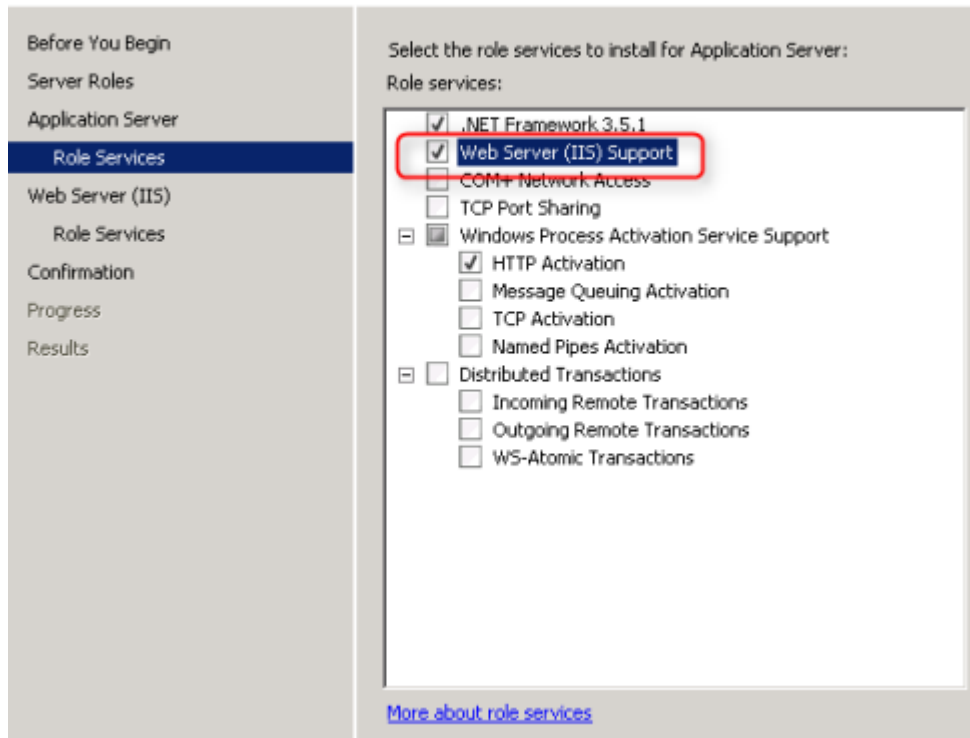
Before You Begin
Server Roles
Application Server
Role Services
Web Server (IIS)
Role Services
Confirmation
Progress
Results

Select the role services to install for Application Server:
Role services:

.NET Framework 3.5.1
Web Server (IIS) Support
COM+ Network Access
TCP Port Sharing
Windows Process Activation Service Support
HTTP Activation
Message Queuing Activation
TCP Activation
Named Pipes Activation
Distributed Transactions
Incoming Remote Transactions
Outgoing Remote Transactions
WS-Atomic Transactions

More about role services